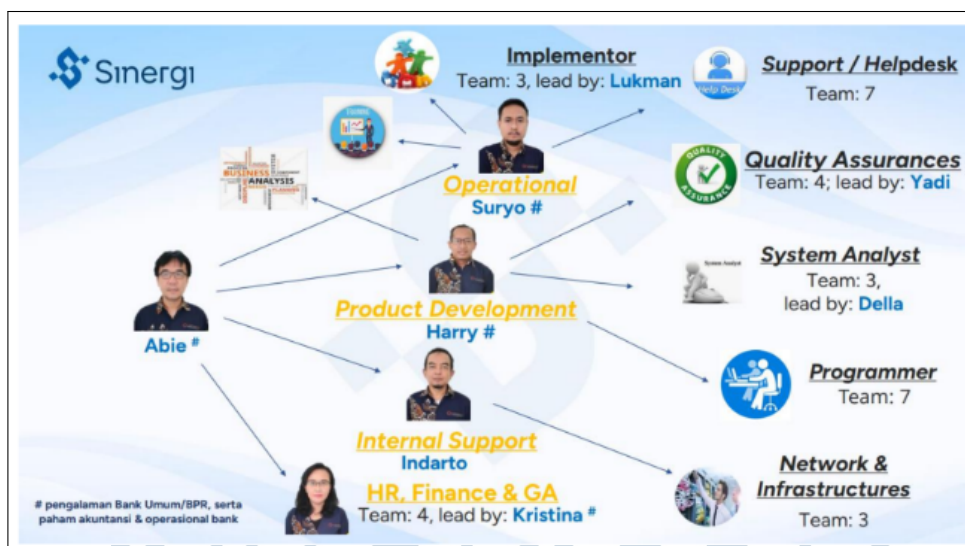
Sinergi

Implementor
Team: 3, lead by: Lukman

Support / Helpdesk
Team: 7

Help Desk

Operational
Suryo #

Quality Assurances
Team: 4; lead by: Yadi

QUALITY ASSURANCE

BUSINESS ANALYSIS

System Analyst
Team: 3,
lead by: Della

Abie #

Product Development
Harry #

Programmer
Team: 7

Internal Support
Indarto

Network &
Infrastructures
Team: 3

HR, Finance & GA
Team: 4, lead by: Kristina #

# pengalaman Bank Umum/BPR, serta paham akuntansi & operasional bank